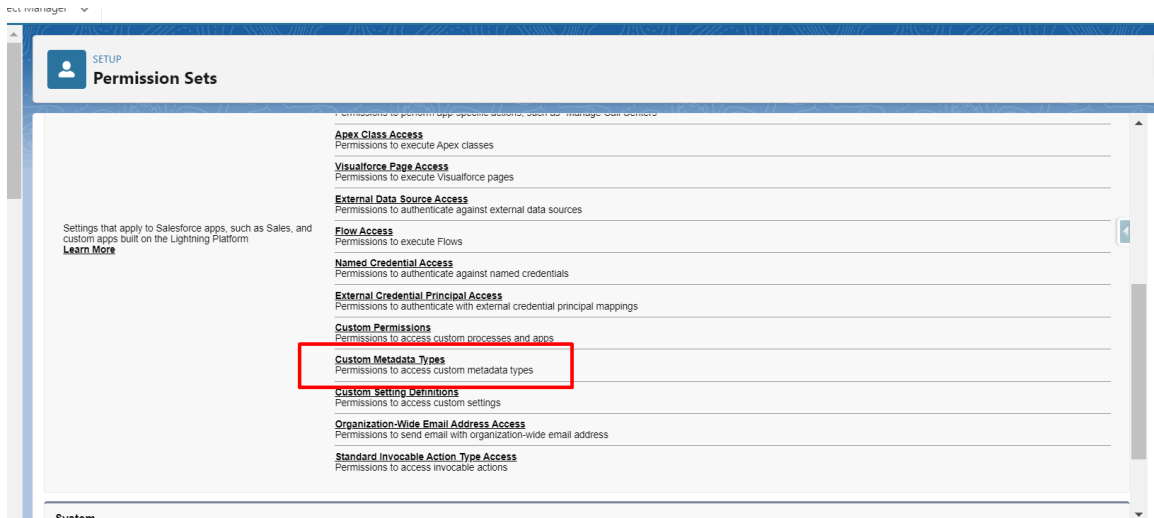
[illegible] Manager

SETUP
Permission Sets

Settings that apply to Salesforce apps, such as Sales, and custom apps built on the Lightning Platform
Learn More

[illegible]

Apex Class Access
Permissions to execute Apex classes

Visualforce Page Access
Permissions to execute Visualforce pages

External Data Source Access
Permissions to authenticate against external data sources

Flow Access
Permissions to execute Flows

Named Credential Access
Permissions to authenticate against named credentials

External Credential Principal Access
Permissions to authenticate with external credential principal mappings

Custom Permissions
Permissions to access custom processes and apps

Custom Metadata Types
Permissions to access custom metadata types

Custom Setting Definitions
Permissions to access custom settings

Organization-Wide Email Address Access
Permissions to send email with organization-wide email address

Standard Invocable Action Type Access
Permissions to access invocable actions

System